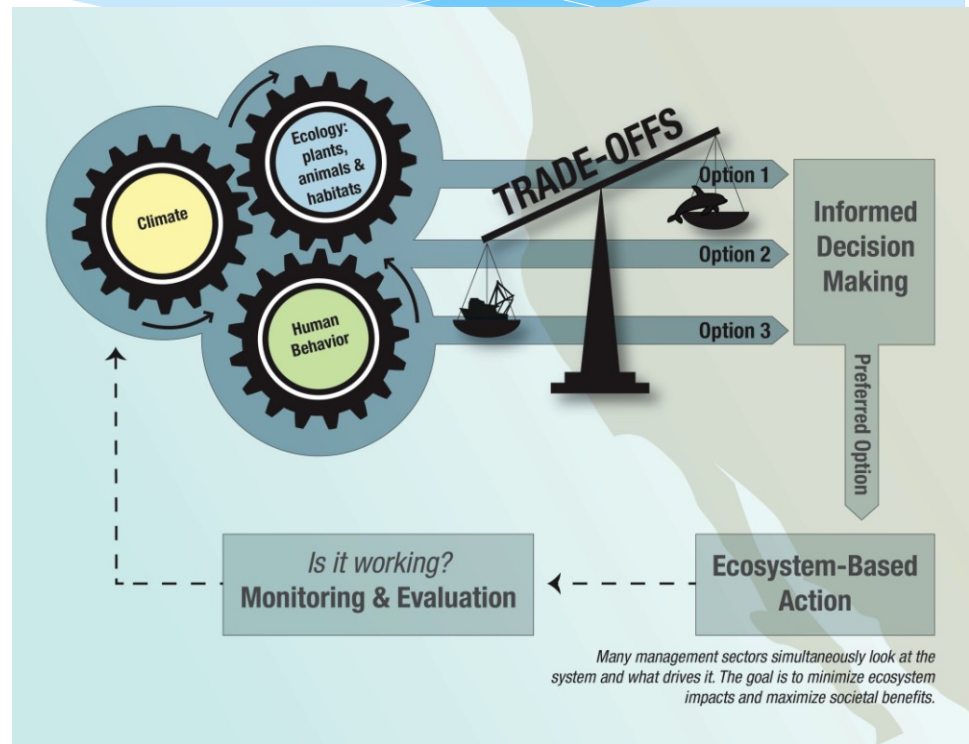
Climate

Ecology: plants, animals & habitats

Human Behavior

TRADE-OFFS

Option 1

Option 2

Option 3

Informed Decision Making

Preferred Option

Ecosystem-Based Action

Is it working?
Monitoring & Evaluation

Many management sectors simultaneously look at the system and what drives it. The goal is to minimize ecosystem impacts and maximize societal benefits.